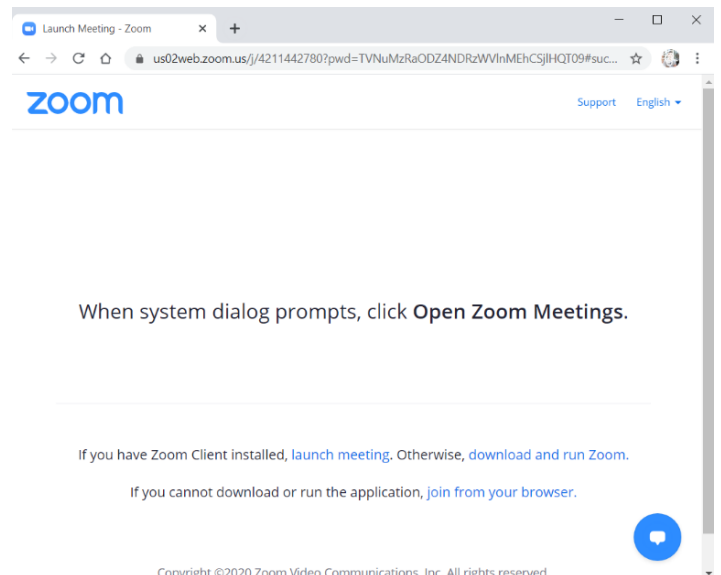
Launch Meeting - Zoom

us02web.zoom.us/j/4211442780?pwd=TVNuMzRaODZ4NDRzWVlnMEhCSjlHQT09#suc...

zoom

Support English

When system dialog prompts, click **Open Zoom Meetings**.

If you have Zoom Client installed, launch meeting. Otherwise, download and run Zoom.

If you cannot download or run the application, join from your browser.

Copyright ©2020 Zoom Video Communications, Inc. All rights reserved.